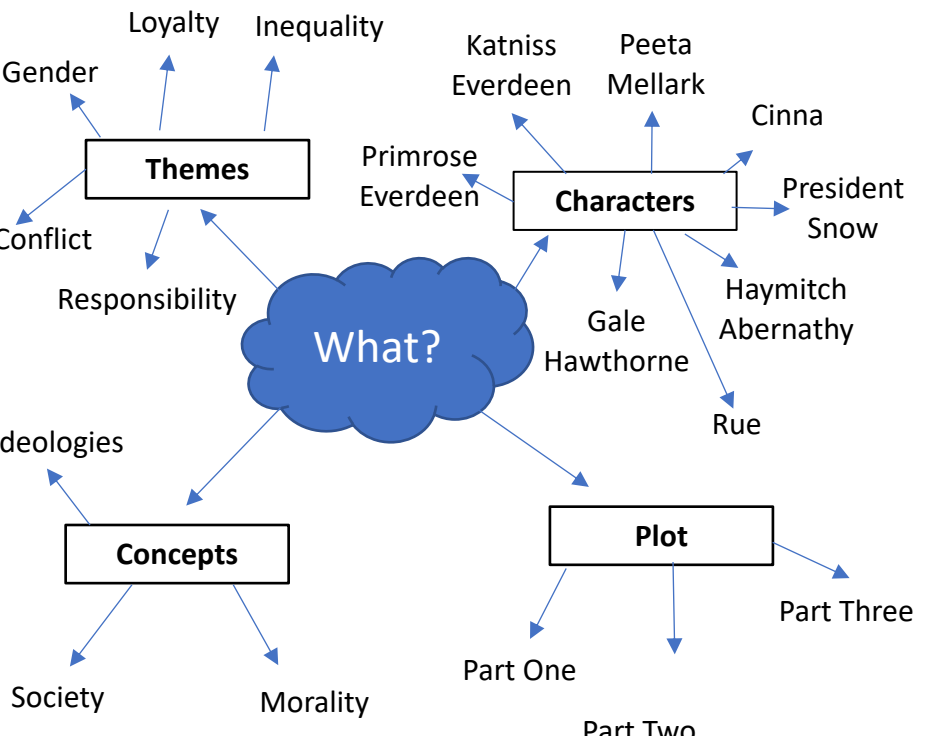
Loyalty

Inequality

Gender

Themes

Conflict

Responsibility

Katniss Everdeen

Peeta Mellark

Cinna

Primrose Everdeen

Characters

President Snow

Haymitch Abernathy

Gale Hawthorne

Rue

What?

deologies

Concepts

Society

Morality

Plot

Part Three

Part One

Part Two